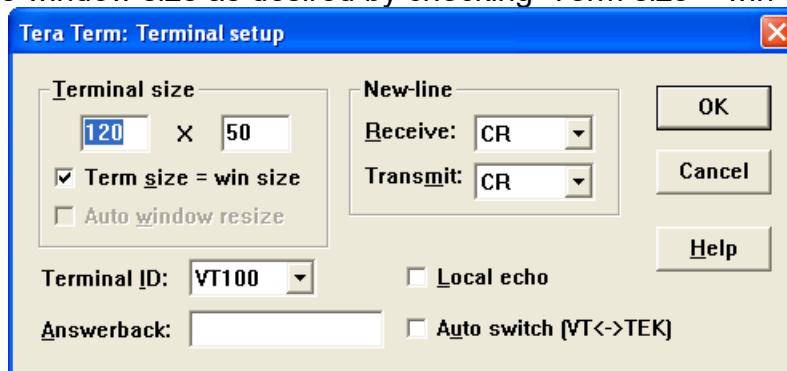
e window size as desired by checking "Term size = win

Tera Term: Terminal setup

Terminal size

120 X 50

☑ Term size = win size

☐ Auto window resize

New-line

Receive: CR

Transmit: CR

OK

Cancel

Help

Terminal ID: VT100

☐ Local echo

Answerback:

☐ Auto switch (VT<->TEK)